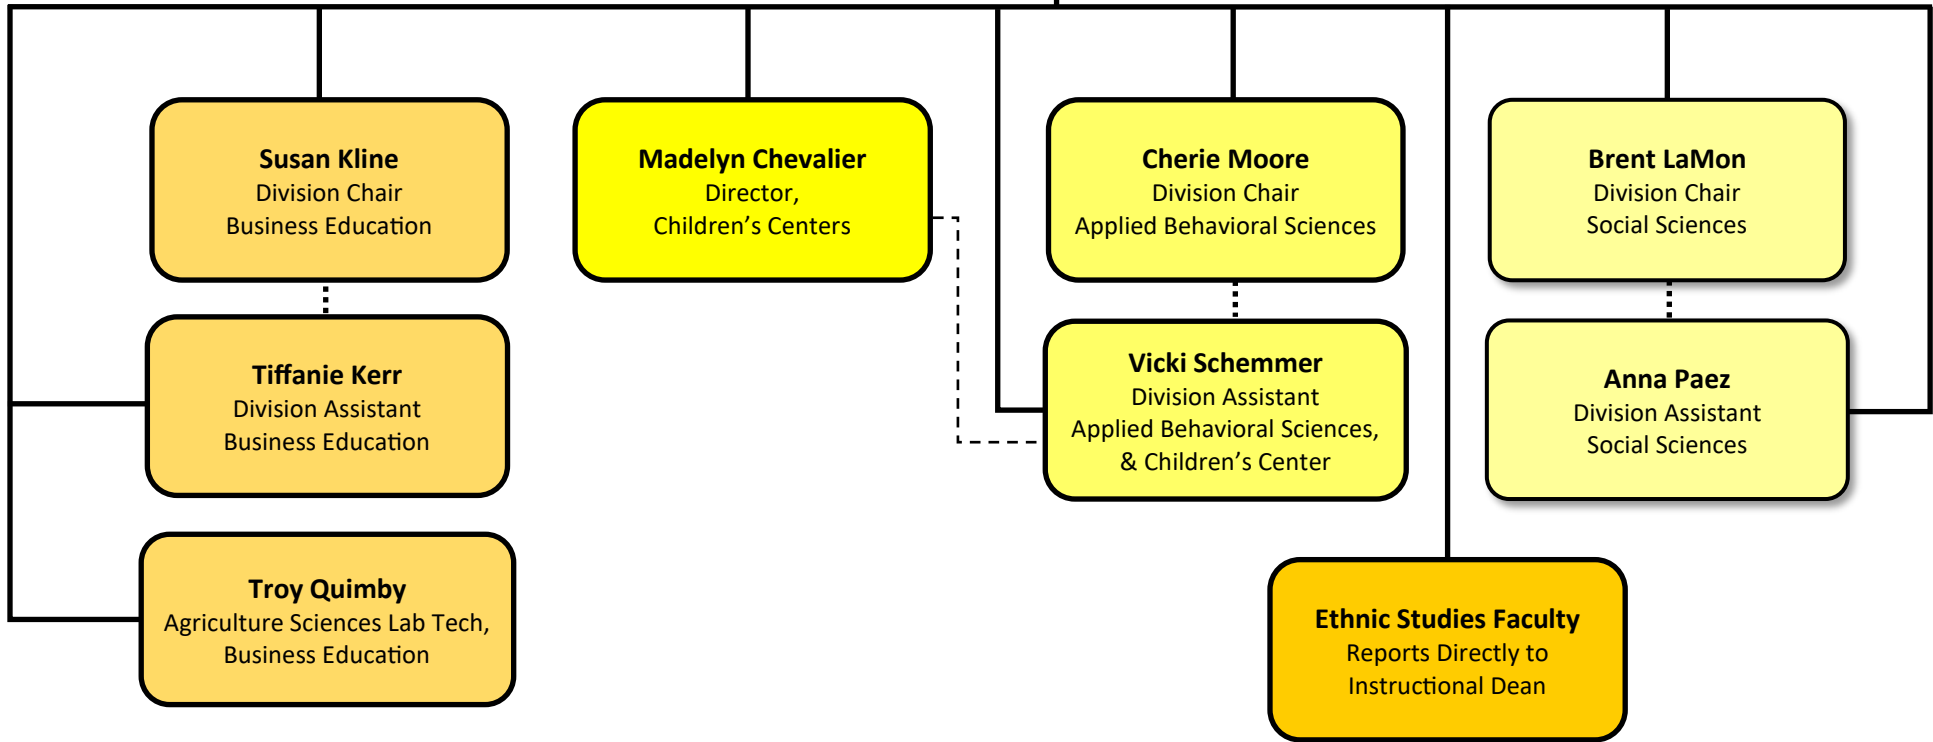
Susan Kline
Division Chair
Business Education

Tiffanie Kerr
Division Assistant
Business Education

Troy Quimby
Agriculture Sciences Lab Tech,
Business Education

Madelyn Chevalier
Director,
Children's Centers

Cherie Moore
Division Chair
Applied Behavioral Sciences

Vicki Schemmer
Division Assistant
Applied Behavioral Sciences,
& Children's Center

Brent LaMon
Division Chair
Social Sciences

Anna Paez
Division Assistant
Social Sciences

Ethnic Studies Faculty
Reports Directly to
Instructional Dean